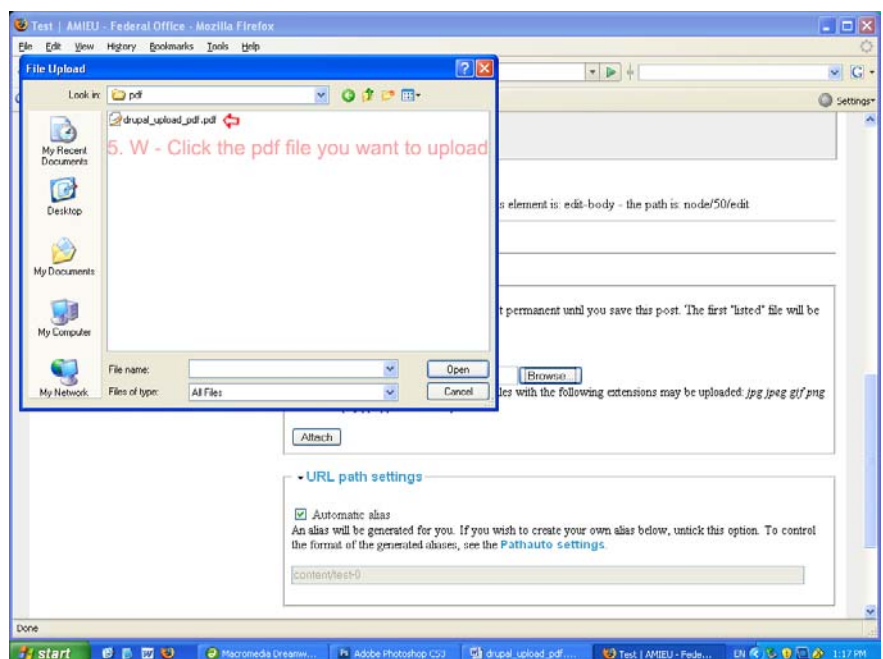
Test | AMIEU - Federal Office - Mozilla Firefox

File Edit View History Bookmarks Tools Help

File Upload

Look in: pdf

drupal_upload_pdf.pdf

5. W - Click the pdf file you want to upload

My Recent Documents

Desktop

My Documents

My Computer

My Network

File name:

Files of type: All Files

Open

Cancel

Settings

s element is: edit-body - the path is: node/50/edit

t permanent until you save this post. The first "listed" file will be

Browse...

les with the following extensions may be uploaded: jpg jpeg gif png

Attach

URL path settings

Automatic alias

An alias will be generated for you. If you wish to create your own alias below, untick this option. To control the format of the generated aliases, see the Pathauto settings.

content/test-0

Done

start

Macromedia Dreamw...

Adobe Photoshop CS3

drupal_upload_pdf....

Test | AMIEU - Fede...

EN

1:17 PM